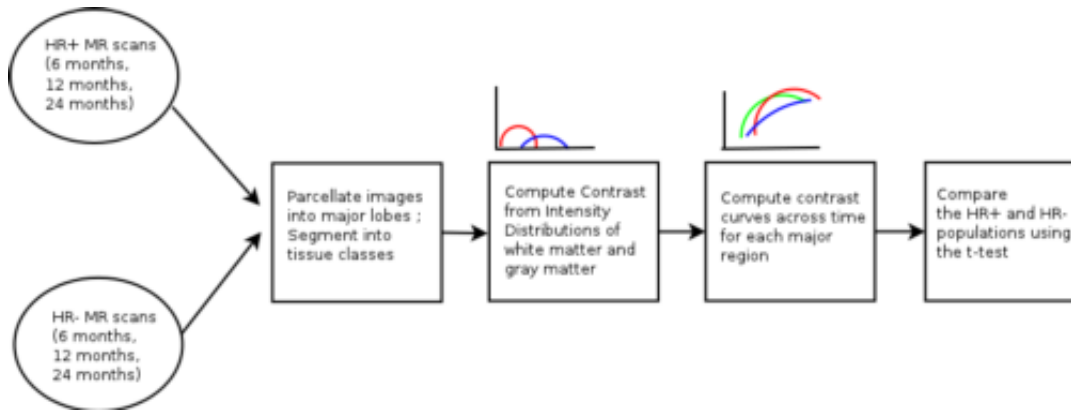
HR+ MR scans (6 months, 12 months, 24 months)

HR- MR scans (6 months, 12 months, 24 months)

Parcellate images into major lobes ; Segment into tissue classes

Compute Contrast from Intensity Distributions of white matter and gray matter

Compute contrast curves across time for each major region

Compare the HR+ and HR- populations using the t-test